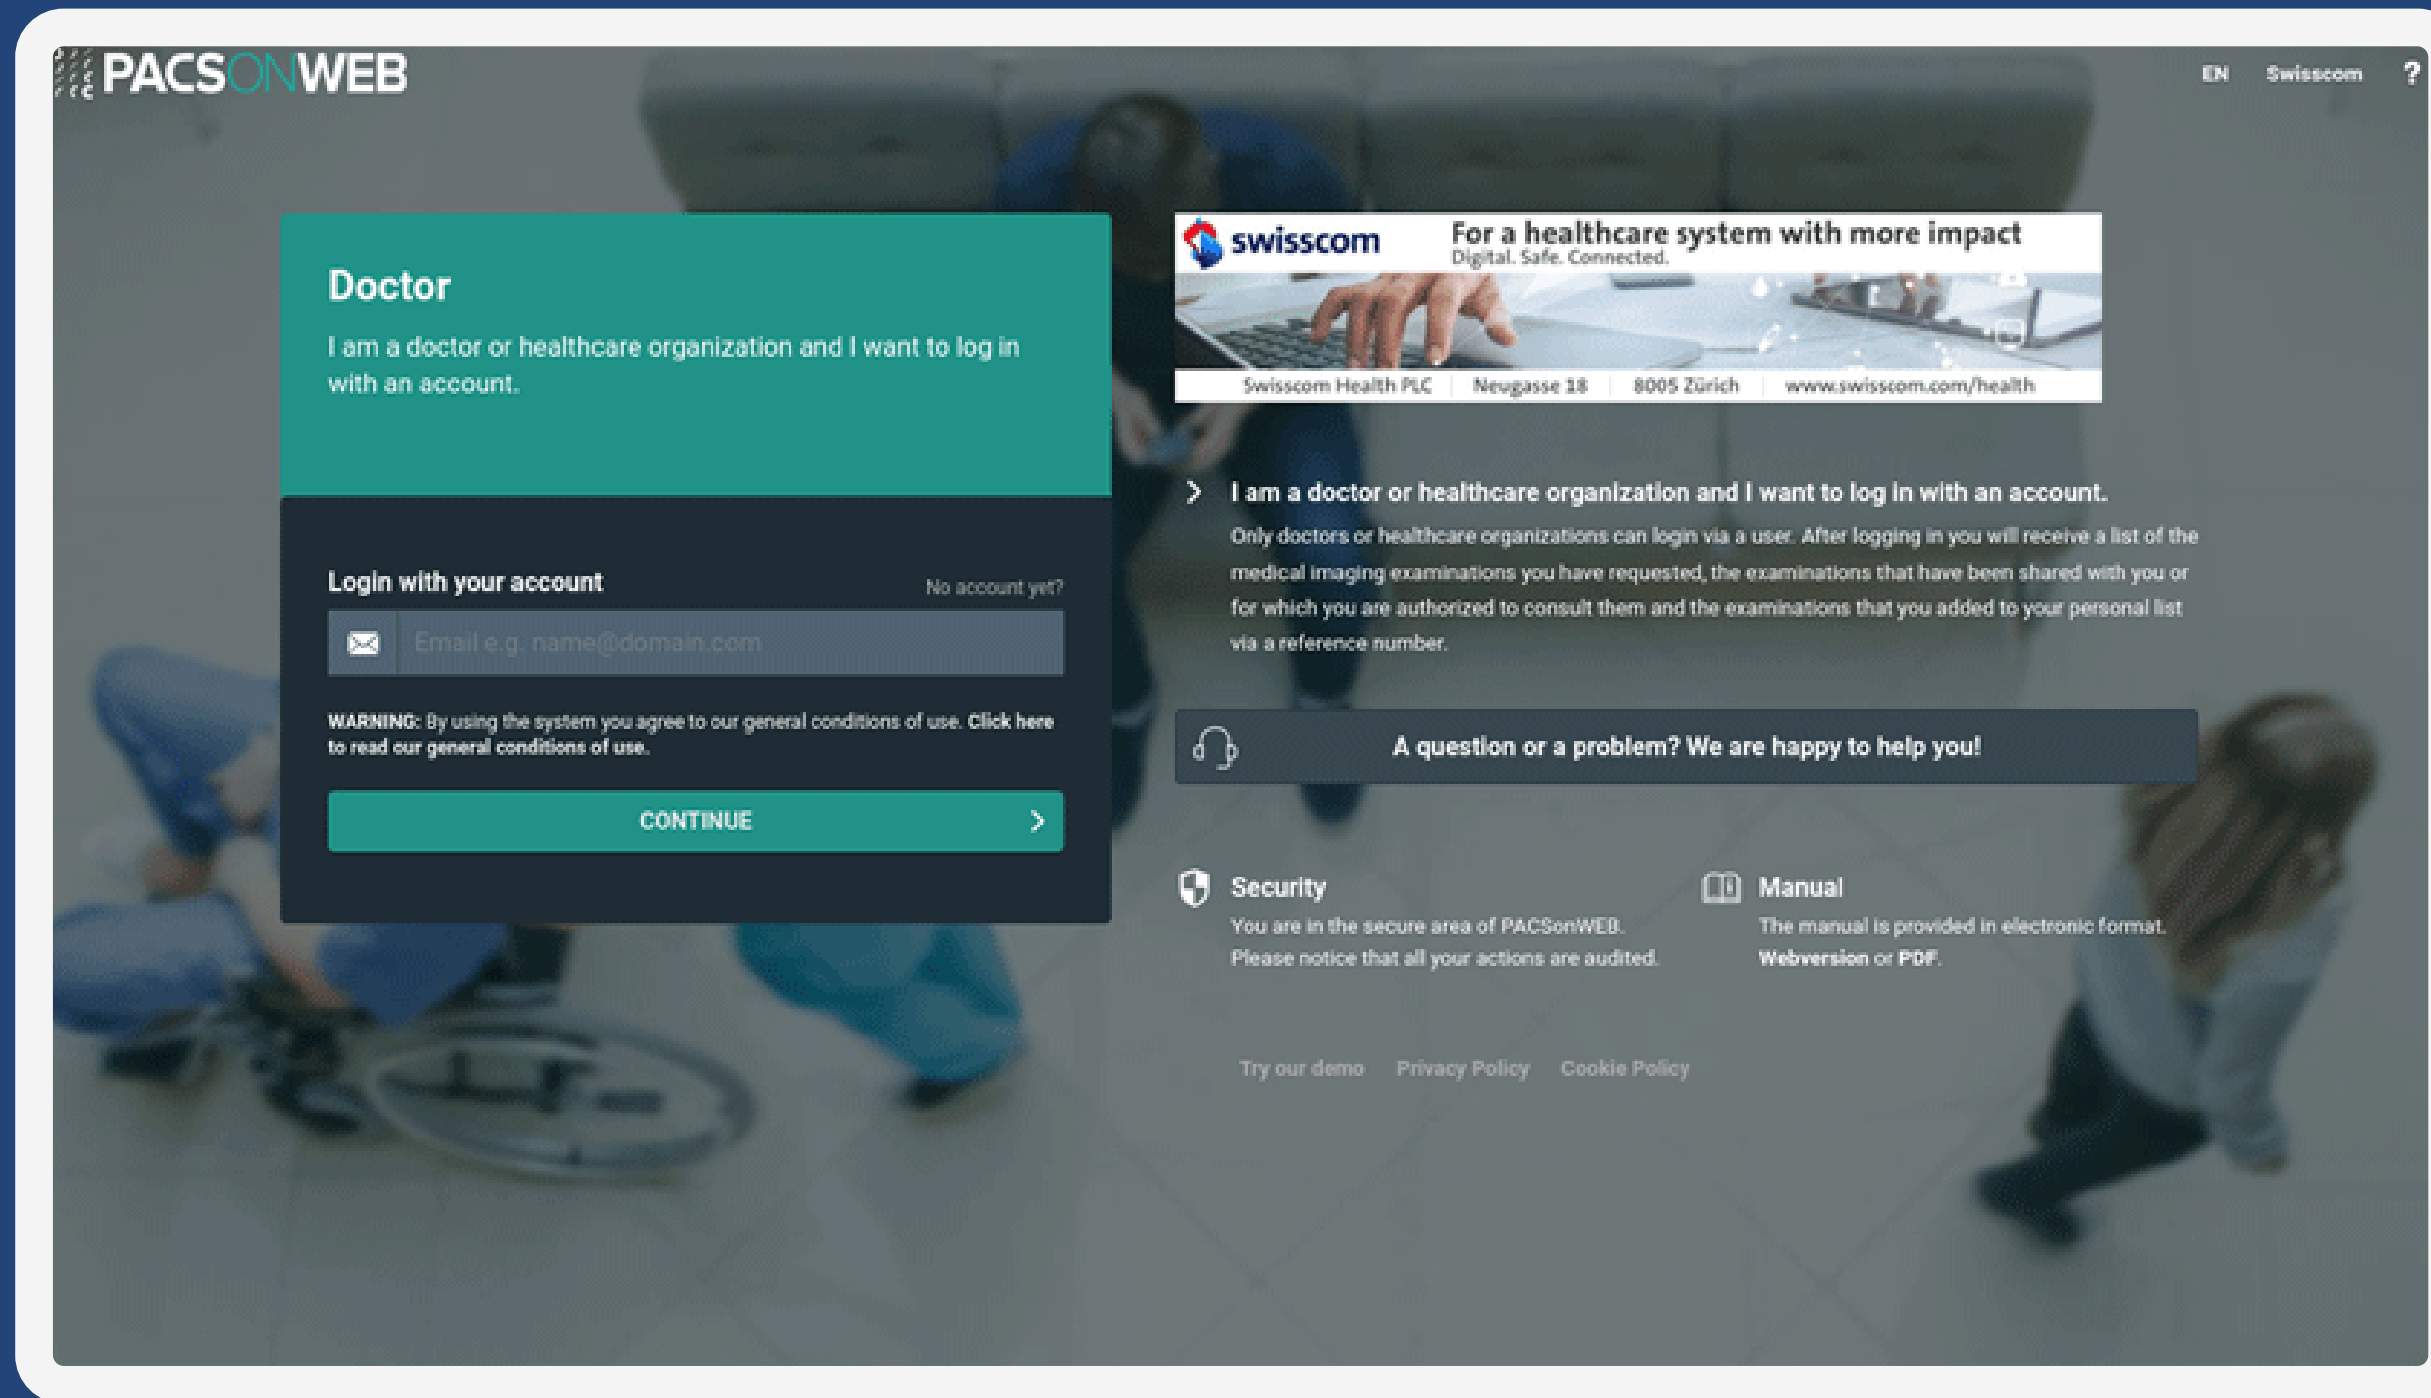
PACSONWEB

EN Swisscom ?

Doctor

I am a doctor or healthcare organization and I want to log in with an account.

Login with your account

No account yet?

Email e.g. name@domain.com

WARNING: By using the system you agree to our general conditions of use. Click here to read our general conditions of use.

CONTINUE

swisscom For a healthcare system with more impact
Digital. Safe. Connected.

Swisscom Health PLC | Neugasse 18 | 8005 Zürich | www.swisscom.com/health

I am a doctor or healthcare organization and I want to log in with an account.

Only doctors or healthcare organizations can login via a user. After logging in you will receive a list of the medical imaging examinations you have requested, the examinations that have been shared with you or for which you are authorized to consult them and the examinations that you added to your personal list via a reference number.

A question or a problem? We are happy to help you!

Security
You are in the secure area of PACSonWEB. Please notice that all your actions are audited.

Manual
The manual is provided in electronic format. Webversion or PDF.

Try our demo Privacy Policy Cookie Policy